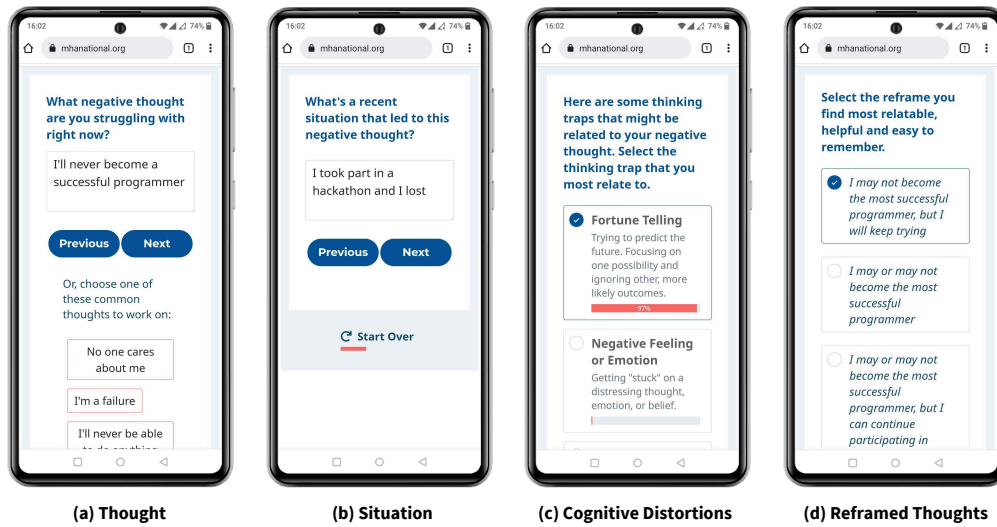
16:02 74%
mhanational.org

What negative thought are you struggling with right now?

I'll never become a successful programmer

Previous Next

Or, choose one of these common thoughts to work on:

No one cares about me

I'm a failure

I'll never be able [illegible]

(a) Thought

16:02 74%
mhanational.org

What's a recent situation that led to this negative thought?

I took part in a hackathon and I lost

Previous Next

Start Over

(b) Situation

16:02 74%
mhanational.org

Here are some thinking traps that might be related to your negative thought. Select the thinking trap that you most relate to.

Fortune Telling
Trying to predict the future. Focusing on one possibility and ignoring other, more likely outcomes.
97%

Negative Feeling or Emotion
Getting "stuck" on a distressing thought, emotion, or belief.

(c) Cognitive Distortions

16:02 74%
mhanational.org

Select the reframe you find most relatable, helpful and easy to remember.

I may not become the most successful programmer, but I will keep trying

I may or may not become the most successful programmer

I may or may not become the most successful programmer, but I can continue participating in

(d) Reframed Thoughts